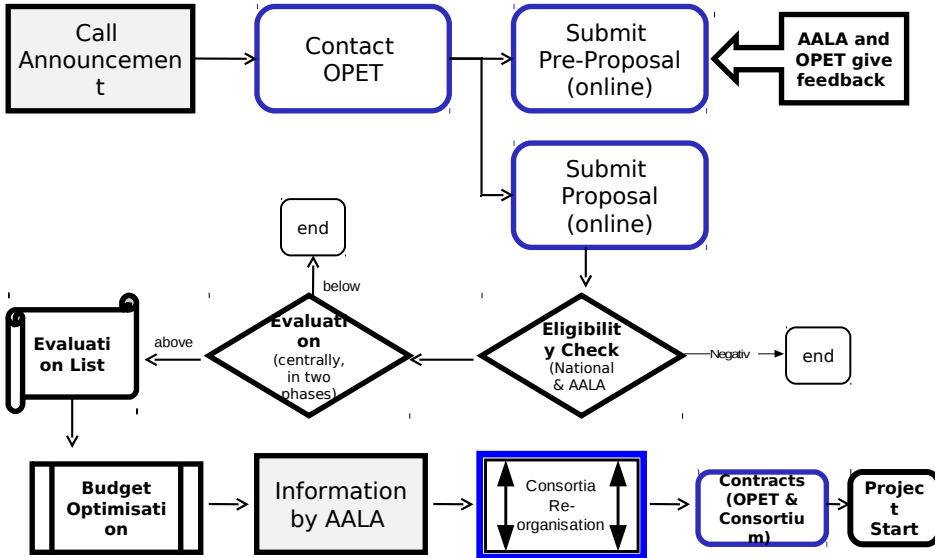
Call Announcement

Contact OPET

Submit Pre-Proposal (online)

AALA and OPET give feedback

Submit Proposal (online)

end

below

Evaluation List

above

Evaluation (centrally, in two phases)

Eligibility Check (National & AALA

Negativ

end

Budget Optimisation

Information by AALA

Consortia Re-organisation

Contracts (OPET & Consortium)

Project Start